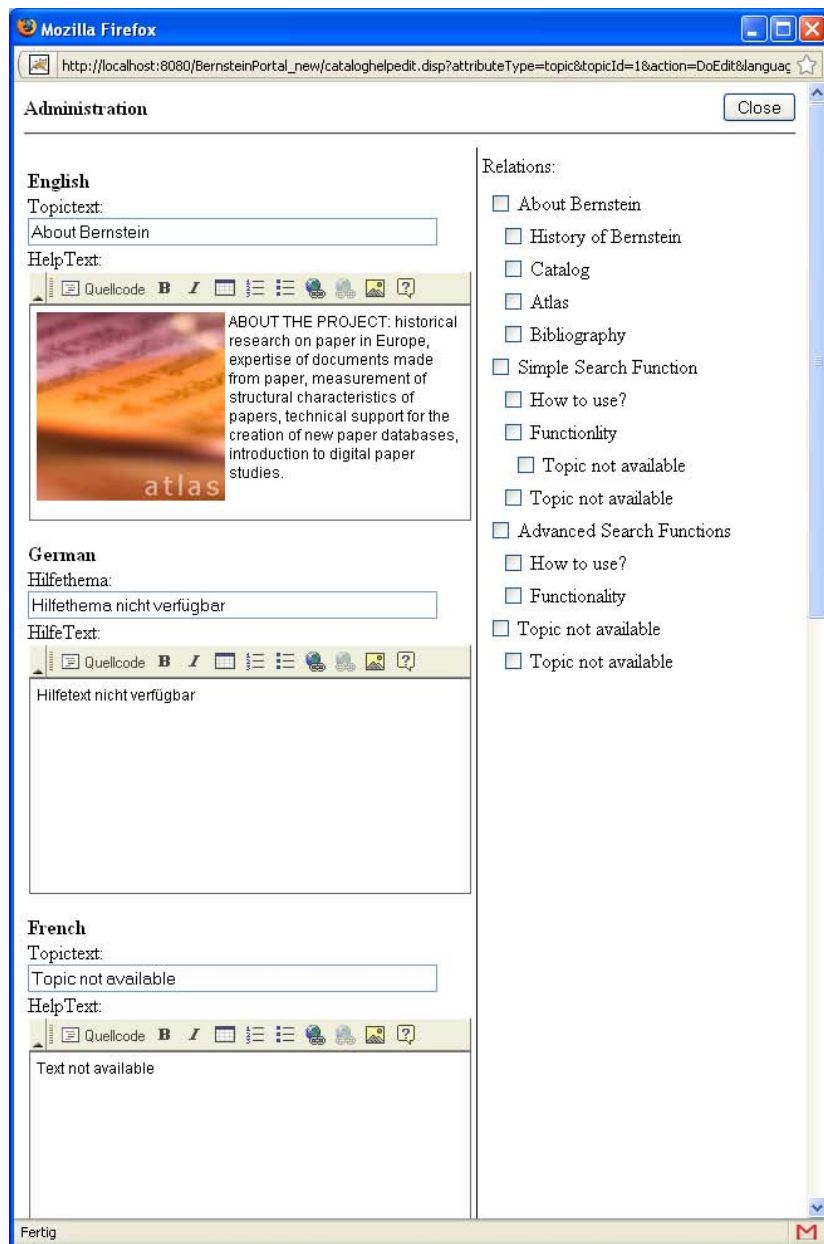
Mozilla Firefox

http://localhost:8080/BernsteinPortal_new/cataloghelpedit.disp?attributeType=topic&topicId=1&action=DoEdit&languag

Administration

Close

English
Topictext:
About Bernstein
HelpText:
Quellcode B I

atlas

ABOUT THE PROJECT: historical research on paper in Europe, expertise of documents made from paper, measurement of structural characteristics of papers, technical support for the creation of new paper databases, introduction to digital paper studies.

German
Hilfethema:
Hilfethema nicht verfügbar
HilfeText:
Quellcode B I
Hilfetext nicht verfügbar

French
Topictext:
Topic not available
HelpText:
Quellcode B I
Text not available

Relations:
About Bernstein
History of Bernstein
Catalog
Atlas
Bibliography
Simple Search Function
How to use?
Functionlity
Topic not available
Topic not available
Advanced Search Functions
How to use?
Functionality
Topic not available
Topic not available

Fertig
M